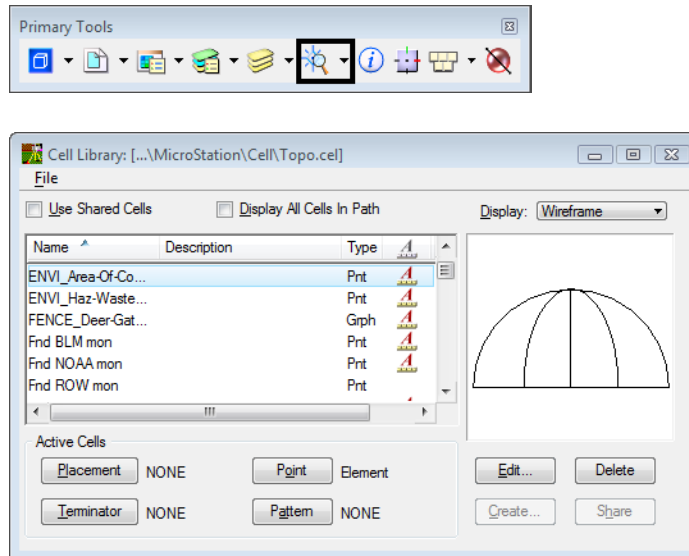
Primary Tools

Cell Library: [...\MicroStation\Cell\Topo.cel]

File

Use Shared Cells

Display All Cells In Path

Display: Wireframe

| Name | Description | Type |
|---|---|---|
| ENVI_Area-Of-Co... | | Pnt |
| ENVI_Haz-Waste... | | Pnt |
| FENCE_Deer-Gat... | | Grph |
| Fnd BLM mon | | Pnt |
| Fnd NOAA mon | | Pnt |
| Fnd ROW mon | | Pnt |

Active Cells

Placement NONE

Point Element

Terminator NONE

Pattern NONE

Edit...

Delete

Create...

Share